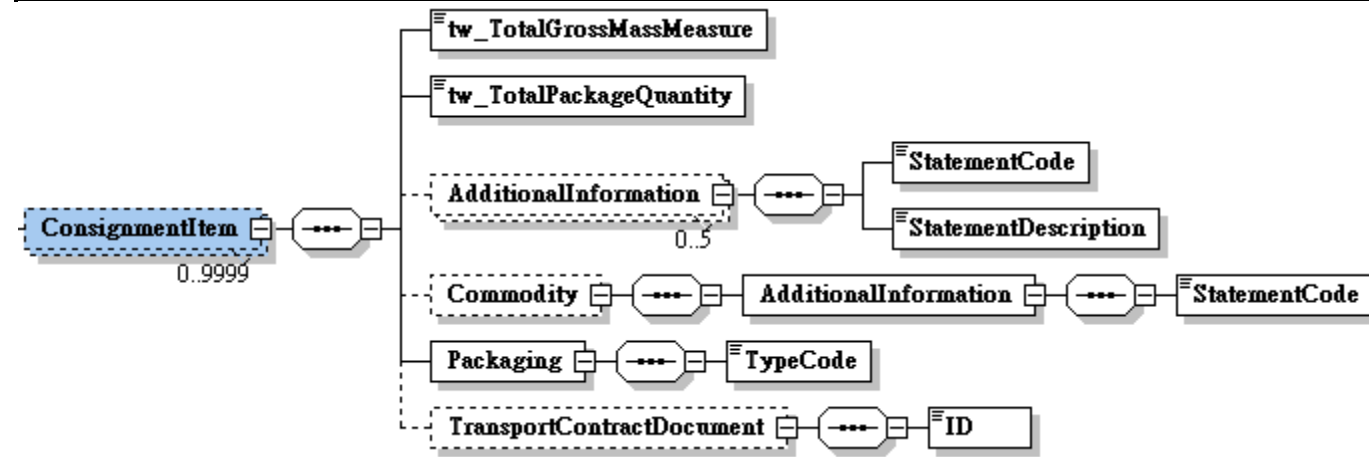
ConsignmentItem
0..9999

tw_TotalGrossMassMeasure

tw_TotalPackageQuantity

AdditionalInformation
0..5

StatementCode

StatementDescription

Commodity

AdditionalInformation

StatementCode

Packaging

TypeCode

TransportContractDocument

ID